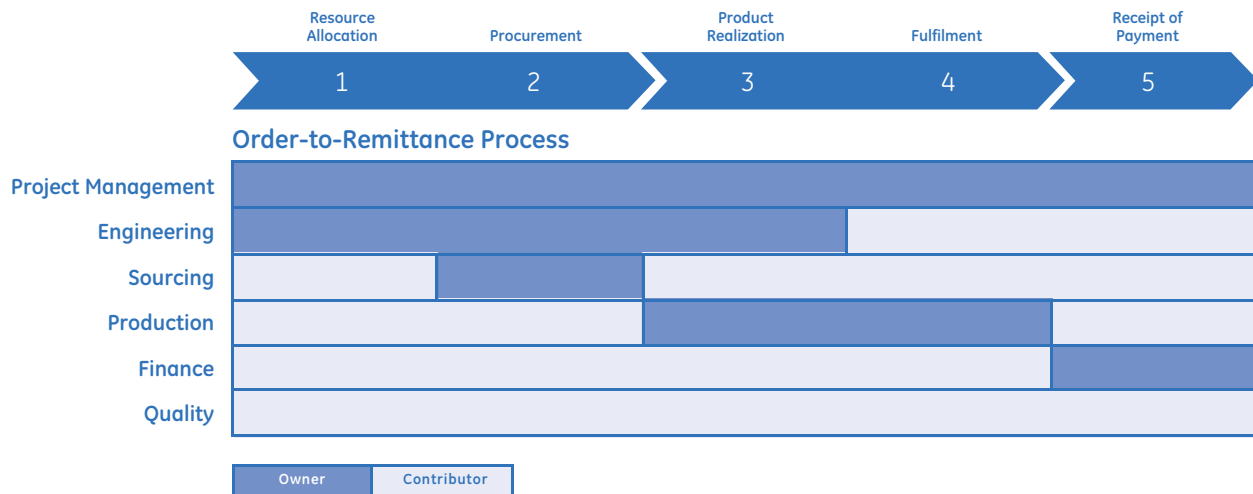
Resource Allocation
Procurement
Product Realization
Fulfilment
Receipt of Payment

1
2
3
4
5

Order-to-Remittance Process

Project Management
Engineering
Sourcing
Production
Finance
Quality

Owner
Contributor